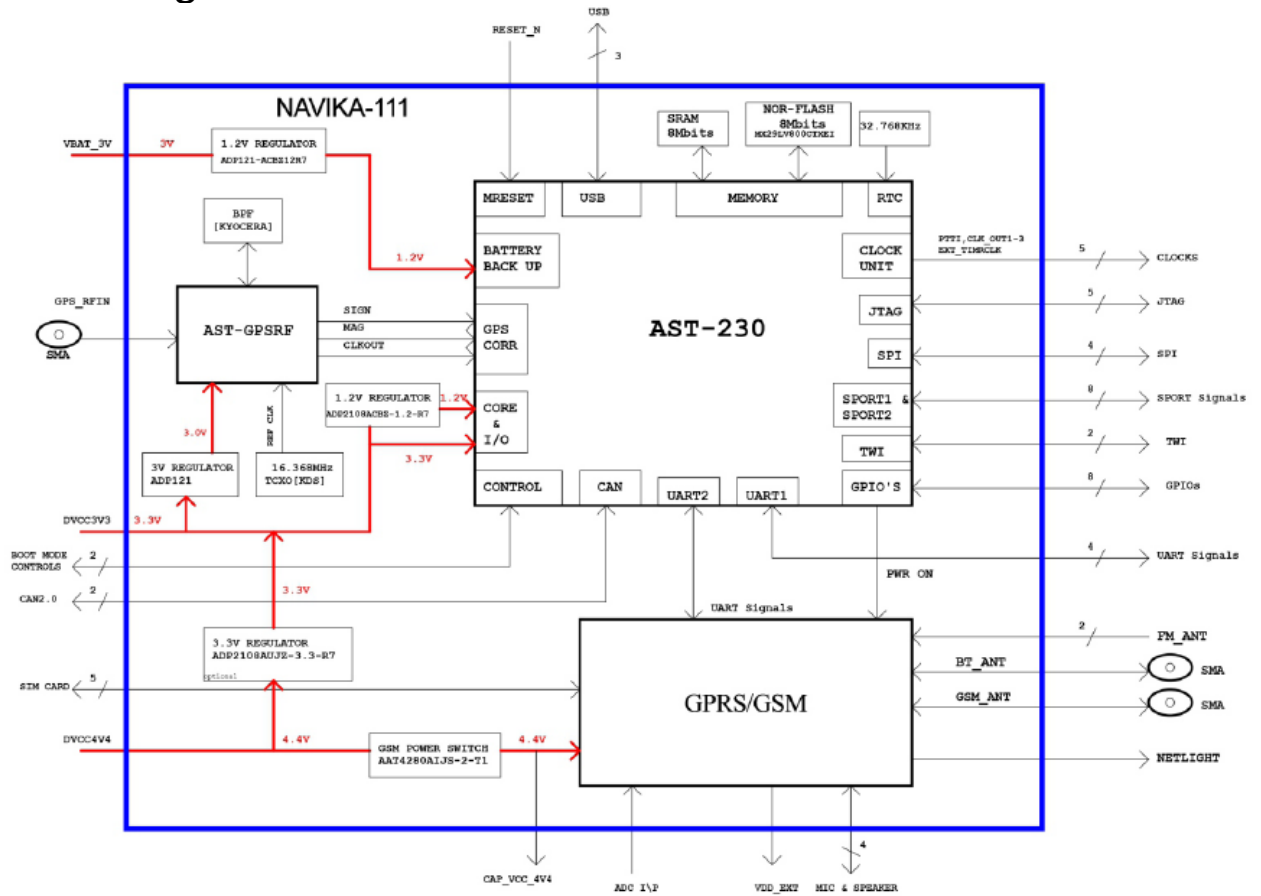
RESET_N
USB
3
NAVIKA-111
SRAM 8Mbits
NOR-FLASH 8Mbits MX29LV800CTXEI
32.768KHz
VBAT_3V
3V
1.2V REGULATOR ADP121-ACBZ12R7
MRESET
USB
MEMORY
RTC
BPF [KYOCERA]
1.2V
BATTERY BACK UP
CLOCK UNIT
PTTI,CLK_OUT1-3 EXT_TIMRCLK
5
CLOCKS
GPS_RFIN
AST-GPSRF
SIGN
MAG
CLKOUT
GPS CORR
AST-230
JTAG
5
JTAG
SMA
SPI
4
SPI
1.2V REGULATOR ADP2108ACBS-1.2-R7
1.2V
CORE & I/O
SPORT1 & SPORT2
8
SPORT Signals
3.0V
REF CLK
3.3V
TWI
2
TWI
3V REGULATOR ADP121
16.368MHz TCXO[KDS]
CONTROL
CAN
UART2
UART1
GPIO'S
8
GPIOs
DVCC3V3
3.3V
BOOT MODE CONTROLS
2
4
UART Signals
PWR ON
CAN2.0
2
3.3V
UART Signals
2
FM_ANT
3.3V REGULATOR ADP2108AUJZ-3.3-R7
optional
BT_ANT
SMA
SIM CARD
5
GPRS/GSM
GSM_ANT
SMA
DVCC4V4
4.4V
GSM POWER SWITCH AAT4280AIJS-2-T1
4.4V
NETLIGHT
4
CAP_VCC_4V4
ADC I\P
VDD_EXT
MIC & SPEAKER